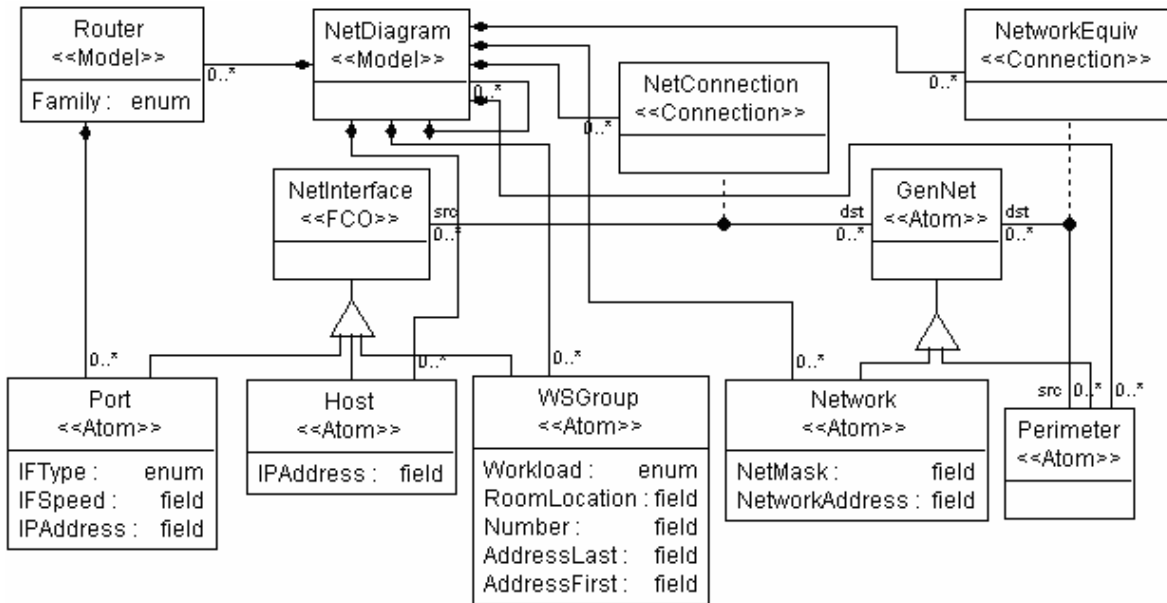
Router
<<Model>>
Family : enum

0..*

NetDiagram
<<Model>>

0..*

NetworkEquiv
<<Connection>>

0..*

NetConnection
<<Connection>>

0..*

NetInterface
<<FCO>>

src
0..*

dst
0..*

GenNet
<<Atom>>

dst
0..*

0..*

Port
<<Atom>>
IFType : enum
IFSpeed : field
IPAddress : field

Host
<<Atom>>
IPAddress : field

0..*

0..*

WSGroup
<<Atom>>
Workload : enum
RoomLocation : field
Number : field
AddressLast : field
AddressFirst : field

0..*

Network
<<Atom>>
NetMask : field
NetworkAddress : field

src 0..* 0..*

Perimeter
<<Atom>>